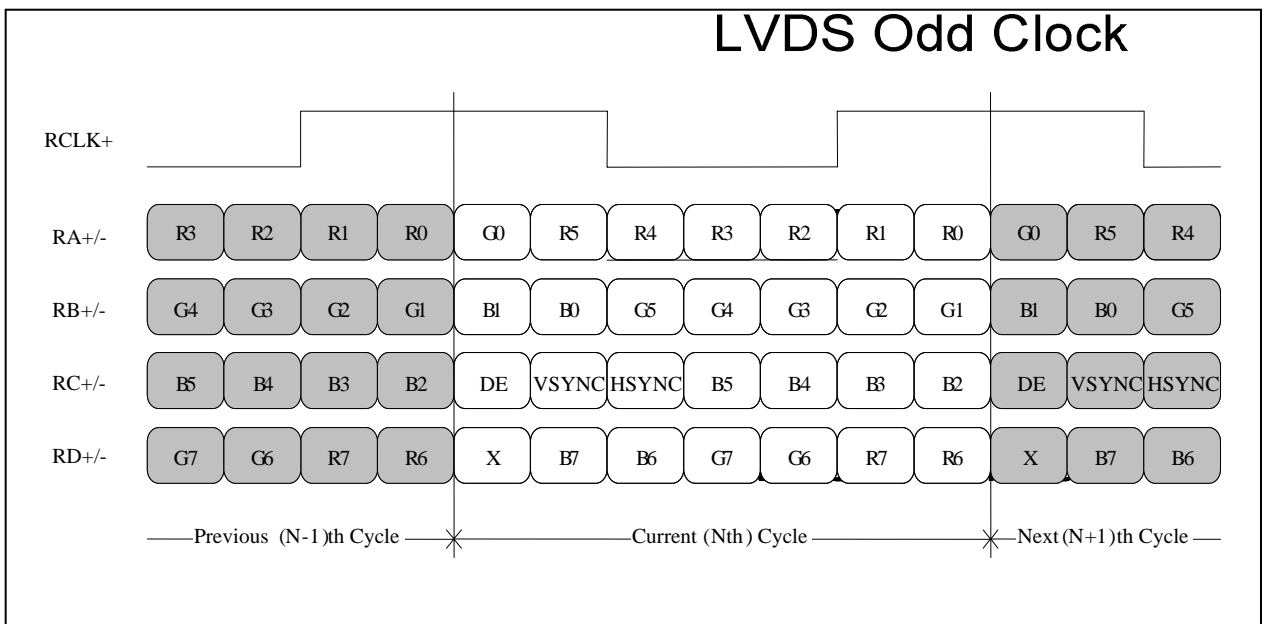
LVDS Odd Clock

RCLK+

RA+/-

| R3 | R2 | R1 | R0 | G0 | R5 | R4 | R3 | R2 | R1 | R0 | G0 | R5 | R4 |
|---|---|---|---|---|---|---|---|---|---|---|---|---|---|

RB+/-

| G4 | G3 | G2 | G1 | B1 | B0 | G5 | G4 | G3 | G2 | G1 | B1 | B0 | G5 |
|---|---|---|---|---|---|---|---|---|---|---|---|---|---|

RC+/-

| B5 | B4 | B3 | B2 | DE | VSYNC | HSYNC | B5 | B4 | B3 | B2 | DE | VSYNC | HSYNC |
|---|---|---|---|---|---|---|---|---|---|---|---|---|---|

RD+/-

| G7 | G6 | R7 | R6 | X | B7 | B6 | G7 | G6 | R7 | R6 | X | B7 | B6 |
|---|---|---|---|---|---|---|---|---|---|---|---|---|---|

Previous (N-1)th Cycle
Current (Nth) Cycle
Next (N+1)th Cycle